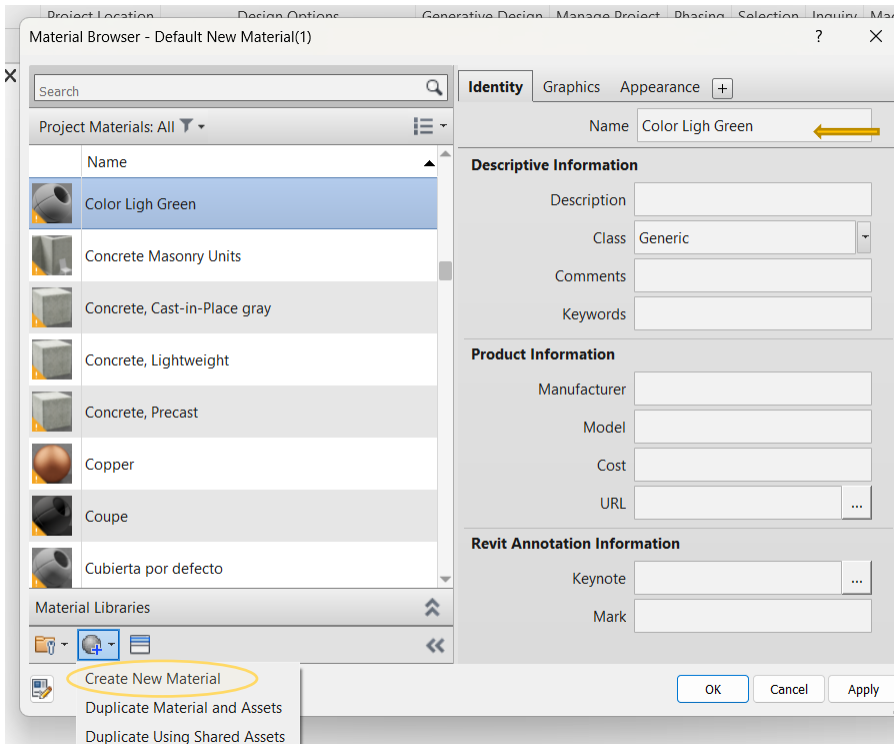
Project Location Design Options Generative Design Manage Project Phasing Selection Inquiry

Material Browser - Default New Material(1)

?

Search

Project Materials: All

Name

Color Ligh Green

Concrete Masonry Units

Concrete, Cast-in-Place gray

Concrete, Lightweight

Concrete, Precast

Copper

Coupe

Cubierta por defecto

Material Libraries

Create New Material

Duplicate Material and Assets

Duplicate Using Shared Assets

Identity Graphics Appearance +

Name Color Ligh Green

Descriptive Information

Description

Class Generic

Comments

Keywords

Product Information

Manufacturer

Model

Cost

URL ...

Revit Annotation Information

Keynote ...

Mark

OK Cancel Apply